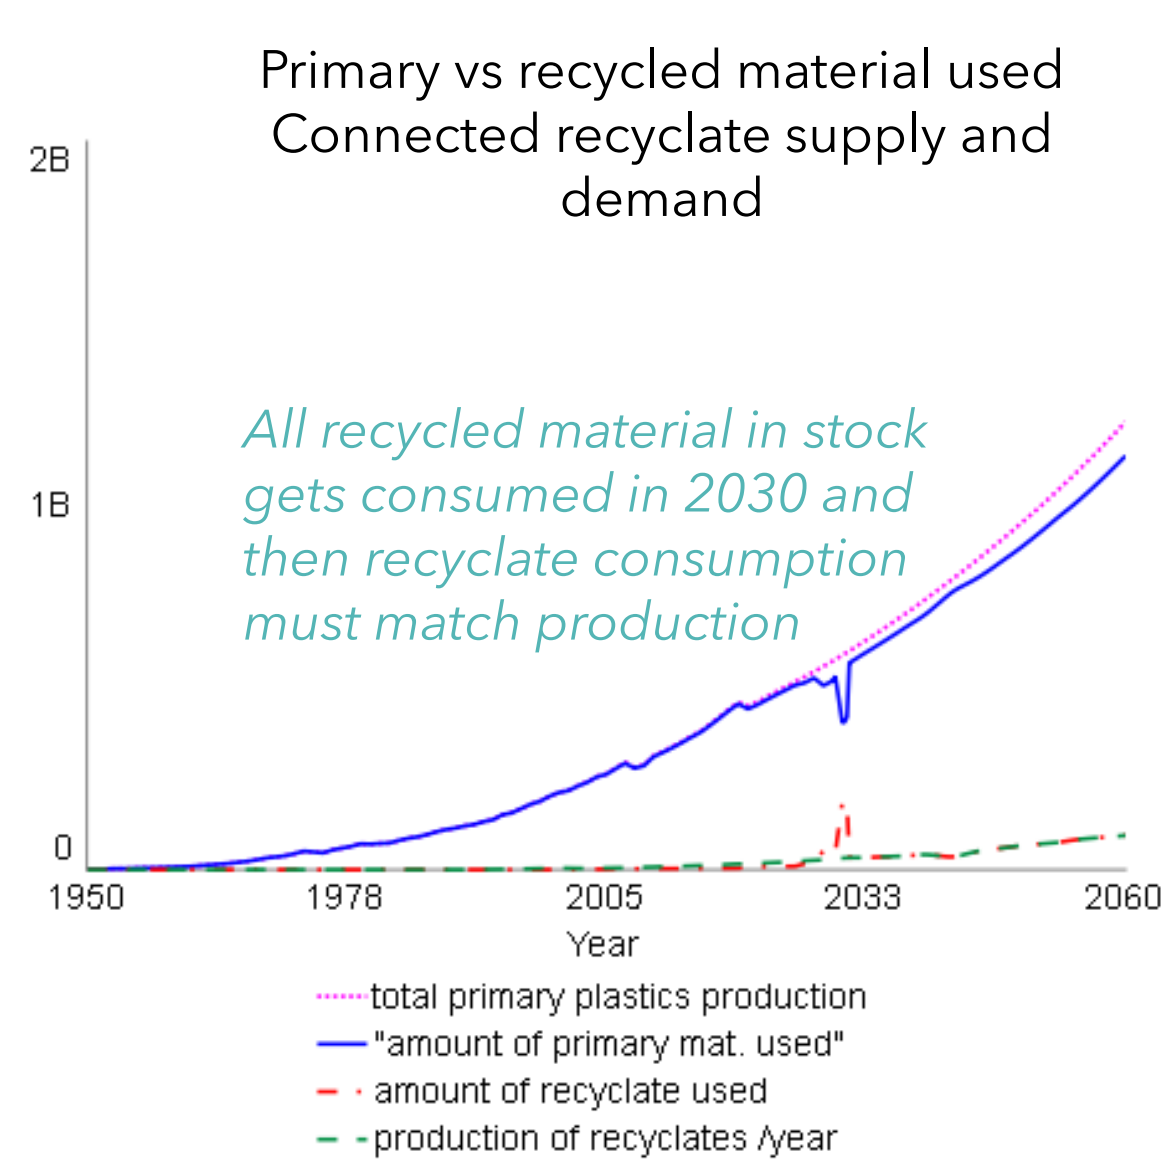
Primary vs recycled material used
Connected recyclate supply and demand

2B
1B
0

All recycled material in stock gets consumed in 2030 and then recyclate consumption must match production

1950
1978
2005
2033
2060
Year

total primary plastics production
"amount of primary mat. used"
amount of recyclate used
production of recyclates /year